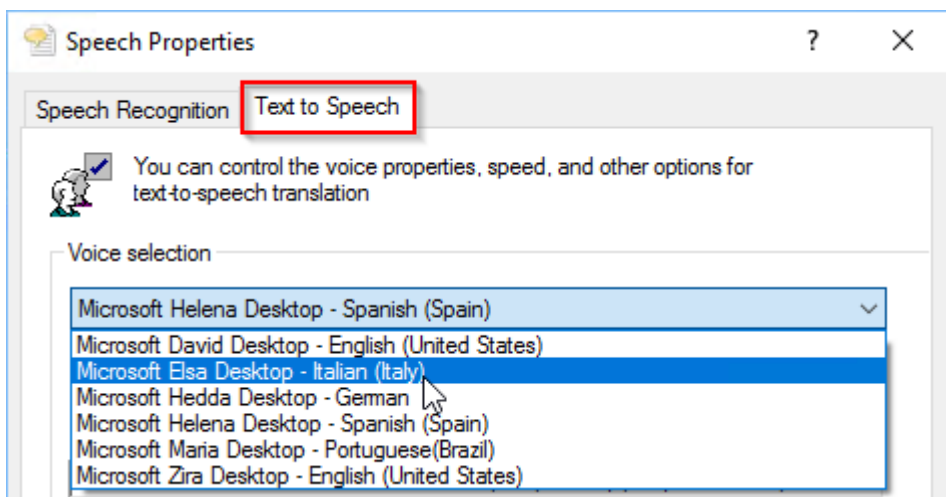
Speech Properties

?

Speech Recognition

Text to Speech

You can control the voice properties, speed, and other options for text-to-speech translation

Voice selection

Microsoft Helena Desktop - Spanish (Spain)

Microsoft David Desktop - English (United States)
Microsoft Elsa Desktop - Italian (Italy)
Microsoft Hedda Desktop - German
Microsoft Helena Desktop - Spanish (Spain)
Microsoft Maria Desktop - Portuguese(Brazil)
Microsoft Zira Desktop - English (United States)